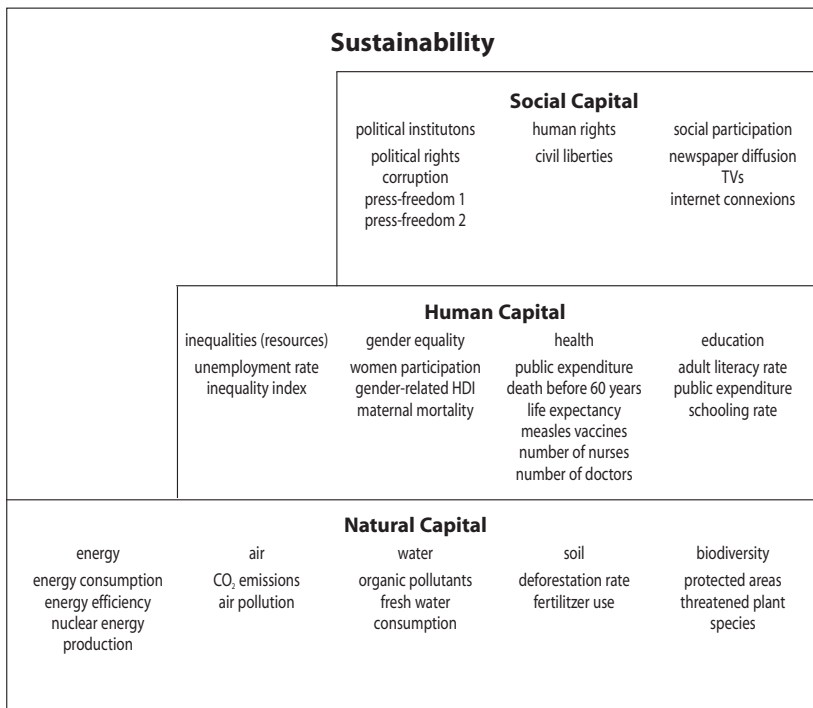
Sustainability

Social Capital

political institutons
political rights
corruption
press-freedom 1
press-freedom 2

human rights
civil liberties

social participation
newspaper diffusion
TVs
internet connexions

Human Capital

inequalities (resources)
unemployment rate
inequality index

gender equality
women participation
gender-related HDI
maternal mortality

health
public expenditure
death before 60 years
life expectancy
measles vaccines
number of nurses
number of doctors

education
adult literacy rate
public expenditure
schooling rate

Natural Capital

energy
energy consumption
energy efficiency
nuclear energy production

air
$CO_2$ emissions
air pollution

water
organic pollutants
fresh water consumption

soil
deforestation rate
fertilitzer use

biodiversity
protected areas
threatened plant species